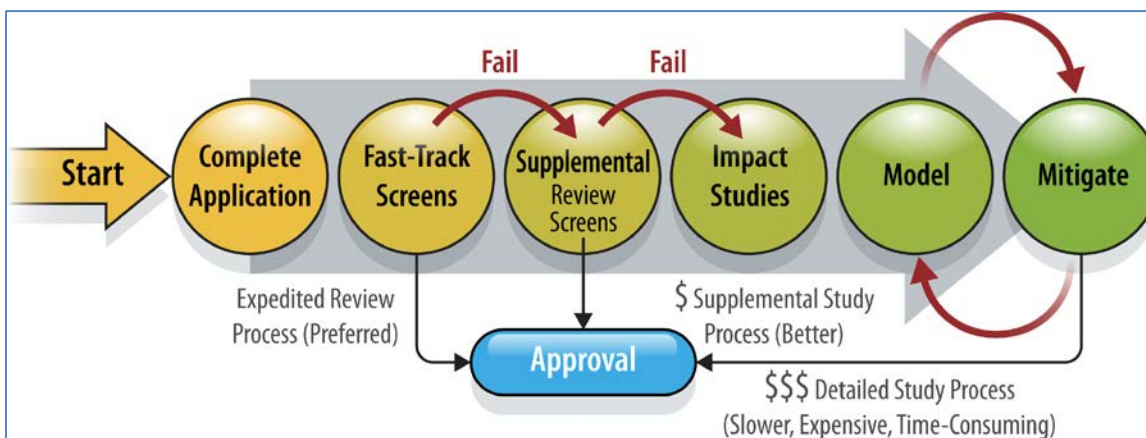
Fail

Fail

Start

Complete Application

Fast-Track Screens

Supplemental Review Screens

Impact Studies

Model

Mitigate

Expedited Review Process (Preferred)

$ Supplemental Study Process (Better)

Approval

$$$ Detailed Study Process (Slower, Expensive, Time-Consuming)